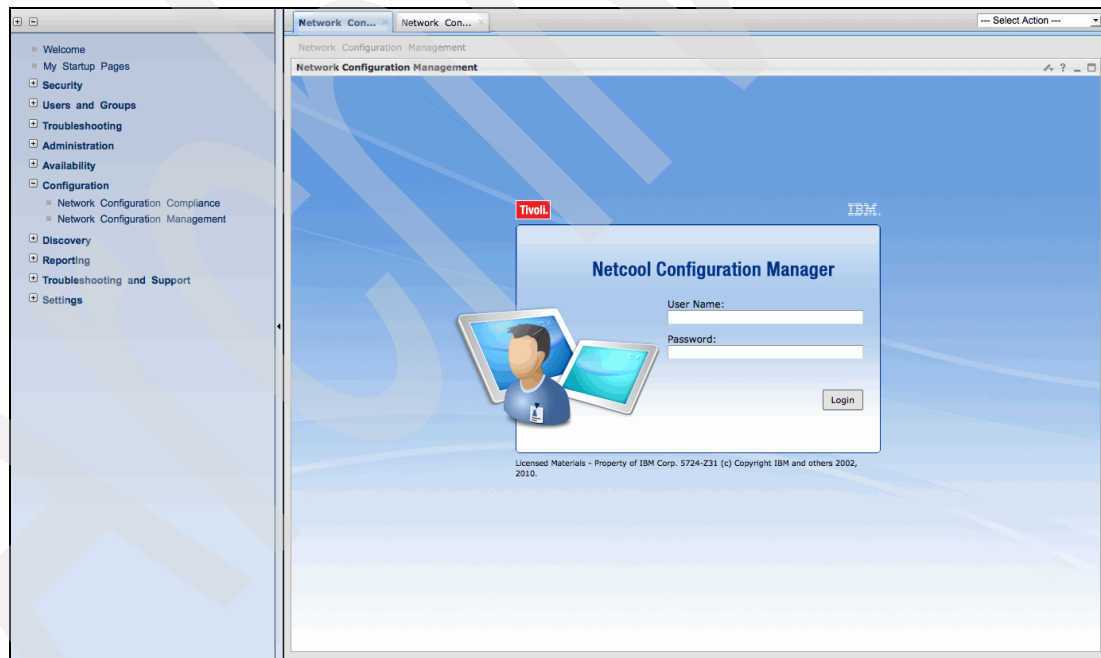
Welcome
My Startup Pages
Security
Users and Groups
Troubleshooting
Administration
Availability
Configuration
Network Configuration Compliance
Network Configuration Management
Discovery
Reporting
Troubleshooting and Support
Settings

Network Con... Network Con...
--- Select Action ---
Network Configuration Management
Network Configuration Management

Tivoli.
IBM.
Netcool Configuration Manager
User Name:
Password:
Login
Licensed Materials - Property of IBM Corp. 5724-Z31 (c) Copyright IBM and others 2002, 2010.